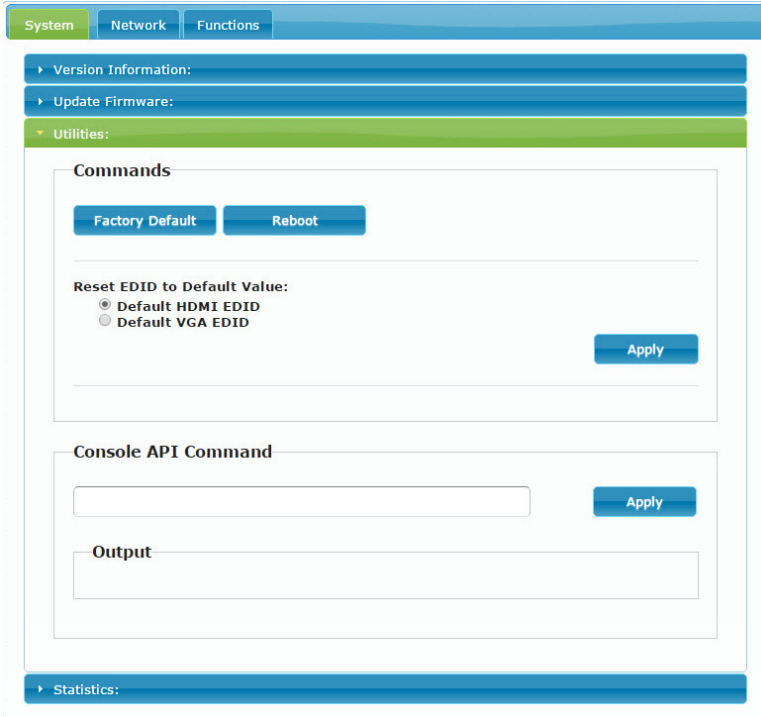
System Network Functions

Version Information:

Update Firmware:

Utilities:

Commands

Factory Default Reboot

Reset EDID to Default Value:
Default HDMI EDID
Default VGA EDID

Apply

Console API Command

Apply

Output

Statistics: